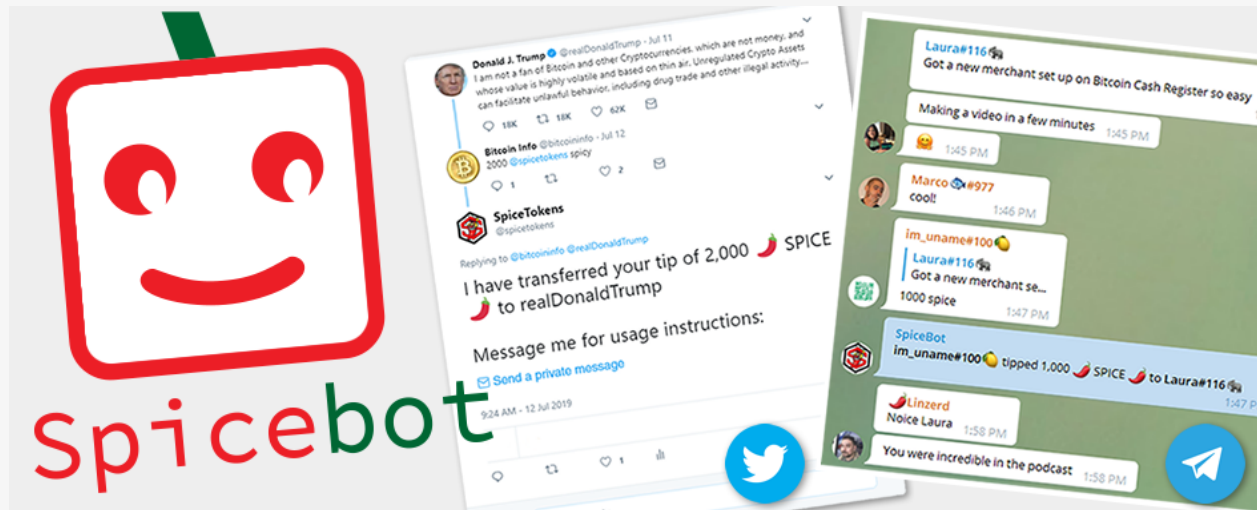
Spicebot

Donald J. Trump @realDonaldTrump · Jul 11
I am not a fan of Bitcoin and other Cryptocurrencies, which are not money, and whose value is highly volatile and based on thin air. Unregulated Crypto Assets can facilitate unlawful behavior, including drug trade and other illegal activity....

18K 18K 62K

Bitcoin Info @bitcoininfo · Jul 12
2000 @spicetokens spicy

1 2

SpiceTokens
@spicetokens

Replying to @bitcoininfo @realDonaldTrump
I have transferred your tip of 2,000 🌶 SPICE 🌶 to realDonaldTrump

Message me for usage instructions:

Send a private message

9:24 AM - 12 Jul 2019

1

Laura#116
Got a new merchant set up on Bitcoin Cash Register so easy

Making a video in a few minutes 1:45 PM

1:45 PM

Marco #977
cool! 1:46 PM

im_uname#100
Laura#116
Got a new merchant se...
1000 spice 1:47 PM

SpiceBot
im_uname#100 tipped 1,000 🌶 SPICE 🌶 to Laura#116
1:47 PM

Linzerd
Noice Laura 1:58 PM

You were incredible in the podcast 1:58 PM